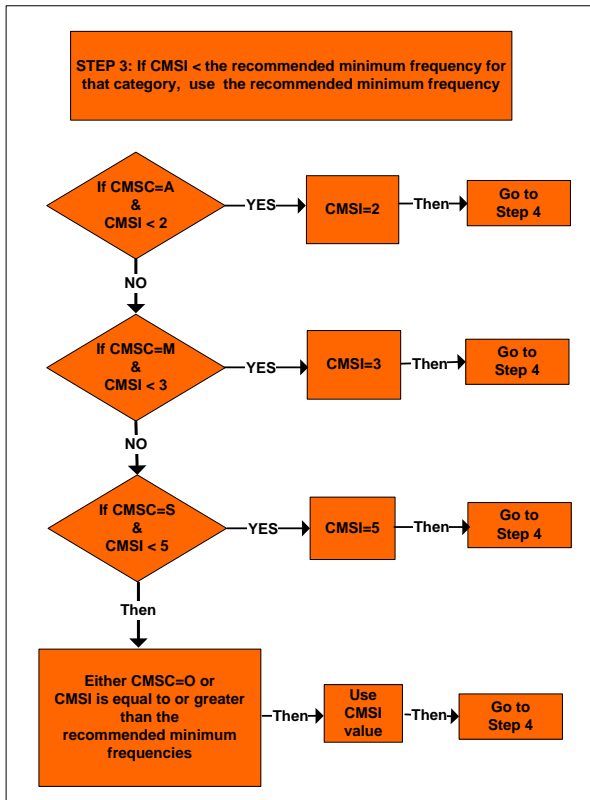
STEP 3: If CMSI < the recommended minimum frequency for that category, use the recommended minimum frequency

If CMSC=A & CMSI < 2

YES

CMSI=2

Then

Go to Step 4

NO

If CMSC=M & CMSI < 3

YES

CMSI=3

Then

Go to Step 4

NO

If CMSC=S & CMSI < 5

YES

CMSI=5

Then

Go to Step 4

Then

Either CMSC=O or CMSI is equal to or greater than the recommended minimum frequencies

Then

Use CMSI value

Then

Go to Step 4